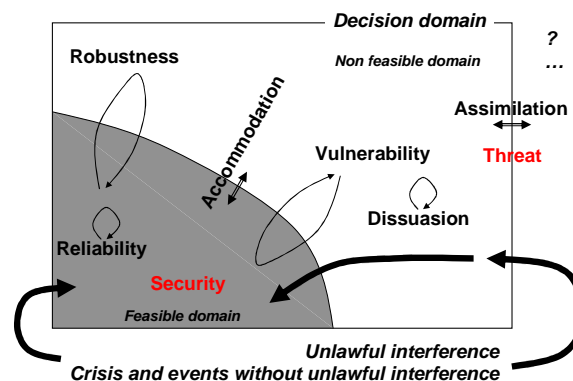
Decision domain

?
…

Robustness

Non feasible domain

Accommodation

Assimilation

Vulnerability

Threat

Dissuasion

Reliability

Security

Feasible domain

Unlawful interference
Crisis and events without unlawful interference